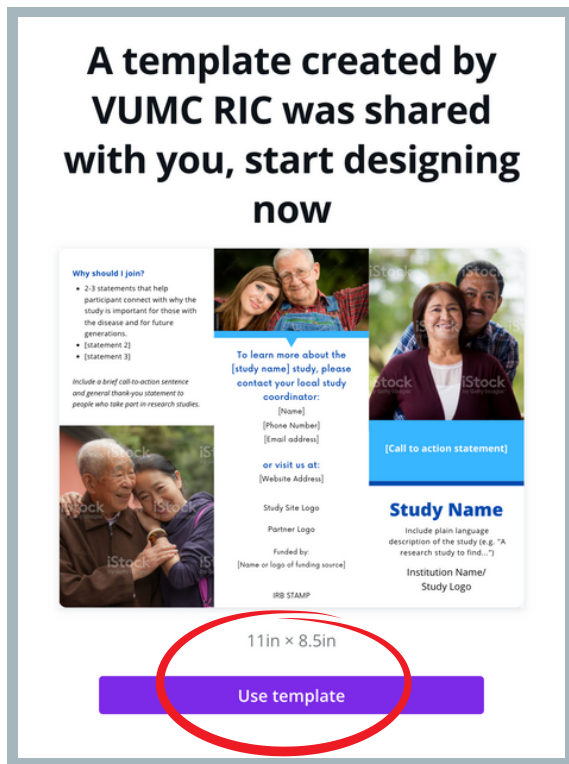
A template created by VUMC RIC was shared with you, start designing now

Why should I join?

- 2-3 statements that help participant connect with why the study is important for those with the disease and for future generations.
- [statement 2]
- [statement 3]

Include a brief call-to-action sentence and general thank-you statement to people who take part in research studies.

iStock

To learn more about the [study name] study, please contact your local study coordinator:
[Name]
[Phone Number]
[Email address]

or visit us at:
[Website Address]

Study Site Logo

Partner Logo

Funded by:
[Name or logo of funding source]

IRB STAMP

iStock

[Call to action statement]

Study Name

Include plain language description of the study (e.g. "A research study to find...")

Institution Name/
Study Logo

11in × 8.5in

Use template